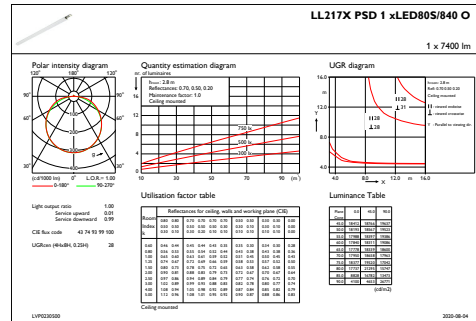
LL217X PSD 1 xLED80S/840 O

1 x 7400 lm

Polar intensity diagram

120° 180° 120°

90° 90°

60° 60°

30° 0° 30°

(cd/1000 lm) 0° L.O.R.= 1.00

0-180° 90-270°

Quantity estimation diagram

nr. of luminaires

20

16

12

8

4

0

Room: 2.8 m
Reflectances: 0.70, 0.50, 0.20
Maintenance factor: 1.0
Ceiling mounted

750 lx

500 lx

300 lx

10 30 50 70 90 (m²)

UGR diagram

16.0

12.0

Y

8.0

4.0

4.0 8.0 12.0 m 16.0

X

H28

H38

Room: 2.8 m
Refl: 0.70 0.50 0.20
Ceiling mounted

Light output ratio 1.00
Service upward 0.01
Service downward 0.99

CIE flux code 43 74 93 99 100

UGRcen (4Hx8H, 0.25H) 28

Utilisation factor table

Room Index k

Ceiling mounted

Luminance Table

(cd/m2)

LVP0230500

2020-08-04